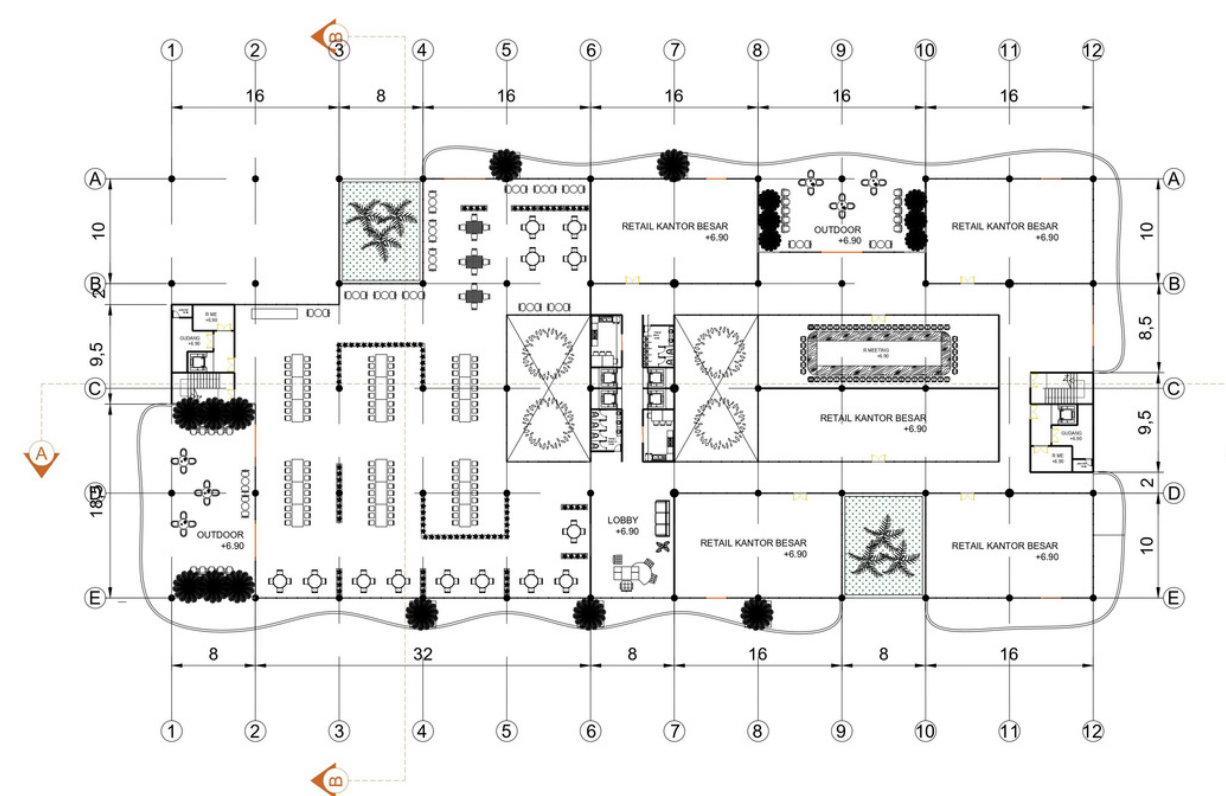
B
1 2 3 4 5 6 7 8 9 10 11 12

16 8 16 16 16 16

A
10
B
2
9,5
C
18
D
E

RETAIL KANTOR BESAR
+6.90

OUTDOOR
+6.90

RETAIL KANTOR BESAR
+6.90

A
10
B
8,5
C
9,5
2
D
10
E

R ME
+6.90

GUDANG
+6.90

R MEETING
+6.90

RETAIL KANTOR BESAR
+6.90

GUDANG
+6.90

R ME
+6.90

A

OUTDOOR
+6.90

LOBBY
+6.90

RETAIL KANTOR BESAR
+6.90

RETAIL KANTOR BESAR
+6.90

8 32 8 16 8 16

1 2 3 4 5 6 7 8 9 10 11 12

B